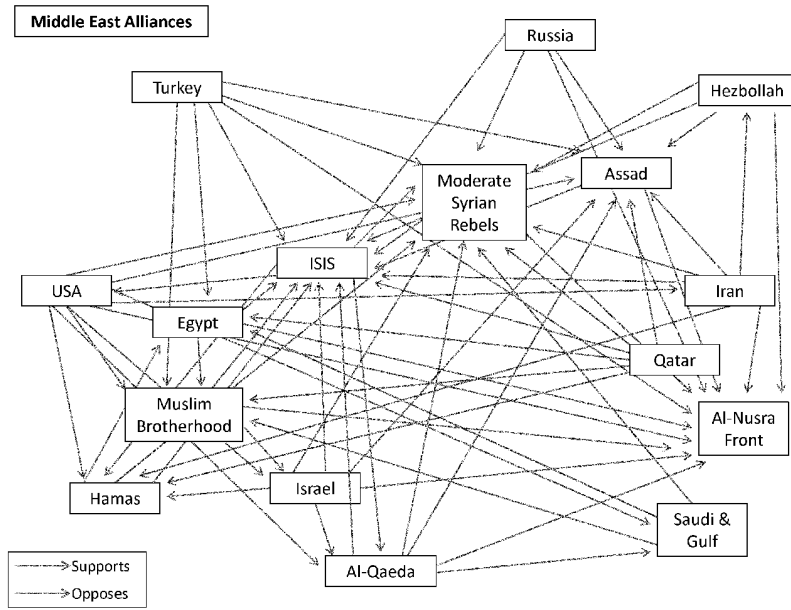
Middle East Alliances

Russia

Turkey

Hezbollah

Moderate Syrian Rebels

Assad

ISIS

USA

Iran

Egypt

Qatar

Muslim Brotherhood

Al-Nusra Front

Hamas

Israel

Saudi & Gulf

Al-Qaeda

Supports

Opposes